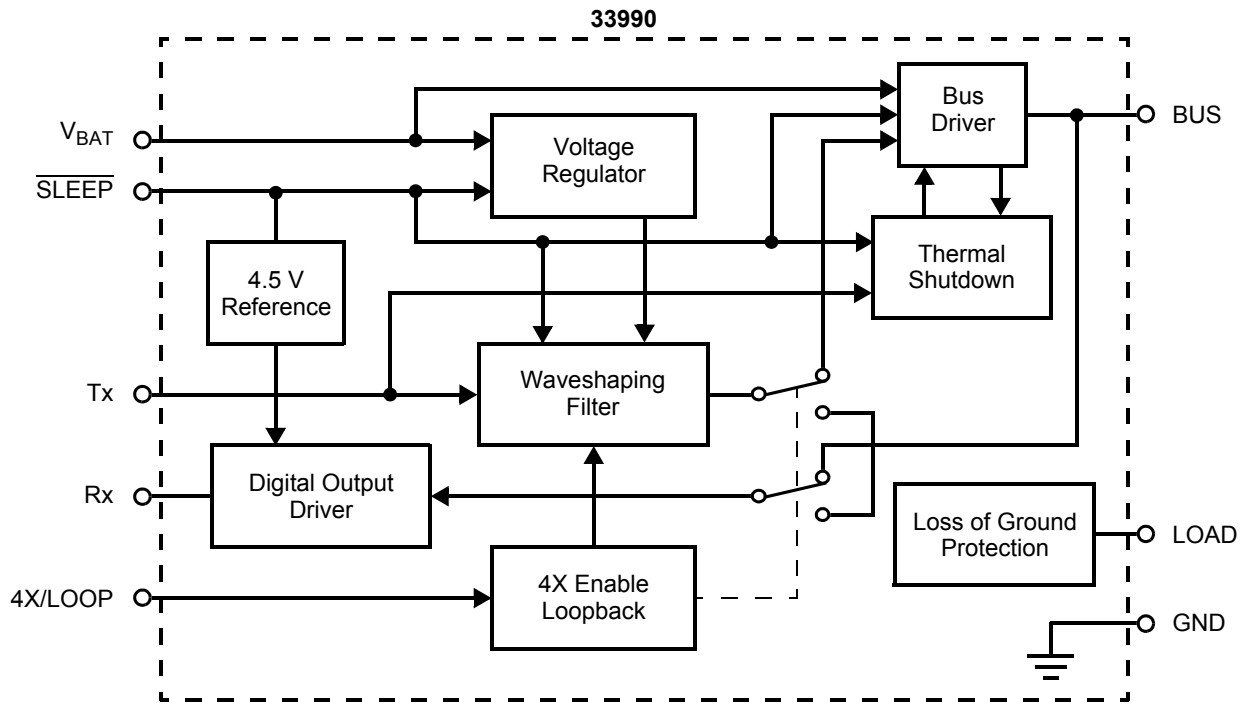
33990

$V_{BAT}$

$\overline{SLEEP}$

Tx

Rx

4X/LOOP

Voltage Regulator

Bus Driver

BUS

Thermal Shutdown

4.5 V Reference

Waveshaping Filter

Digital Output Driver

4X Enable Loopback

Loss of Ground Protection

LOAD

GND